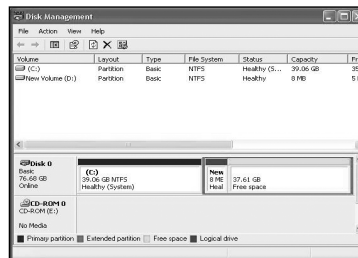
Disk Management

File Action View Help

| Volume | Layout | Type | File System | Status | Capacity | Fr |
|---|---|---|---|---|---|---|
| (C:) | Partition | Basic | NTFS | Healthy (S... | 39.06 GB | 3! |
| New Volume (D:) | Partition | Basic | NTFS | Healthy | 8 MB | 5 |

Disk 0
Basic
76.68 GB
Online

(C:)
39.06 GB NTFS
Healthy (System)

New
8 ME
Heal

37.61 GB
Free space

CD-ROM 0
CD-ROM (E:)

No Media

Primary partition Extended partition Free space Logical drive